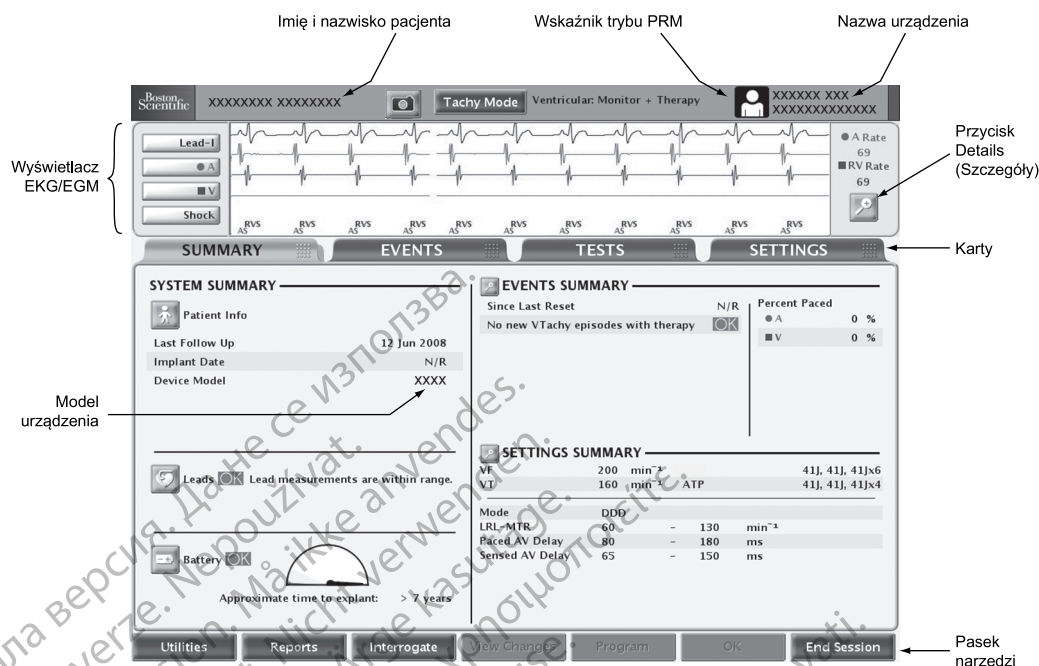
Imię i nazwisko pacjenta

Wskaźnik trybu PRM

Nazwa urządzenia

Boston Scientific XXXXXXXX XXXXXXXX Tachy Mode Ventricular: Monitor + Therapy XXXXXX XXX XXXXXXXXXXXXXX

Wyświetlacz EKG/EGM

Lead-I
A
V
Shock

AS RVS AS RVS AS RVS AS RVS AS RVS AS RVS AS RVS AS RVS AS RVS AS RVS AS RVS

A Rate 69
RV Rate 69

Przycisk Details (Szczegóły)

SUMMARY EVENTS TESTS SETTINGS

Karty

SYSTEM SUMMARY

Patient Info

| | |
|---|---|
| Last Follow Up | 12 Jun 2008 |
| Implant Date | N/R |
| Device Model | XXXX |

Model urządzenia

Leads OK Lead measurements are within range.

Battery OK

Approximate time to explant: > 7 years

EVENTS SUMMARY

Since Last Reset N/R
No new VTachy episodes with therapy OK

Percent Paced
A 0 %
V 0 %

SETTINGS SUMMARY

| | | | | |
|---|---|---|---|---|
| VF | 200 | $min^{-1}$ | | 41J, 41J, 41Jx6 |
| VT | 160 | $min^{-1}$ | ATP | 41J, 41J, 41Jx4 |

| | | | | |
|---|---|---|---|---|
| Mode | DDD | | | |
| LRL-MTR | 60 | - | 130 | $min^{-1}$ |
| Paced AV Delay | 80 | - | 180 | ms |
| Sensed AV Delay | 65 | - | 150 | ms |

Utilities Reports Interrogate View Changes Program OK End Session

Pasek narzędzi